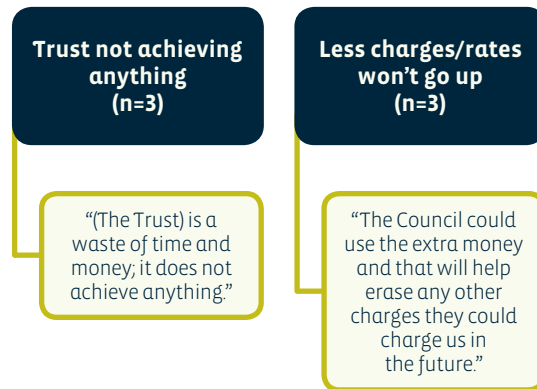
Trust not achieving anything (n=3)

"(The Trust) is a waste of time and money; it does not achieve anything."

Less charges/rates won't go up (n=3)

"The Council could use the extra money and that will help erase any other charges they could charge us in the future."